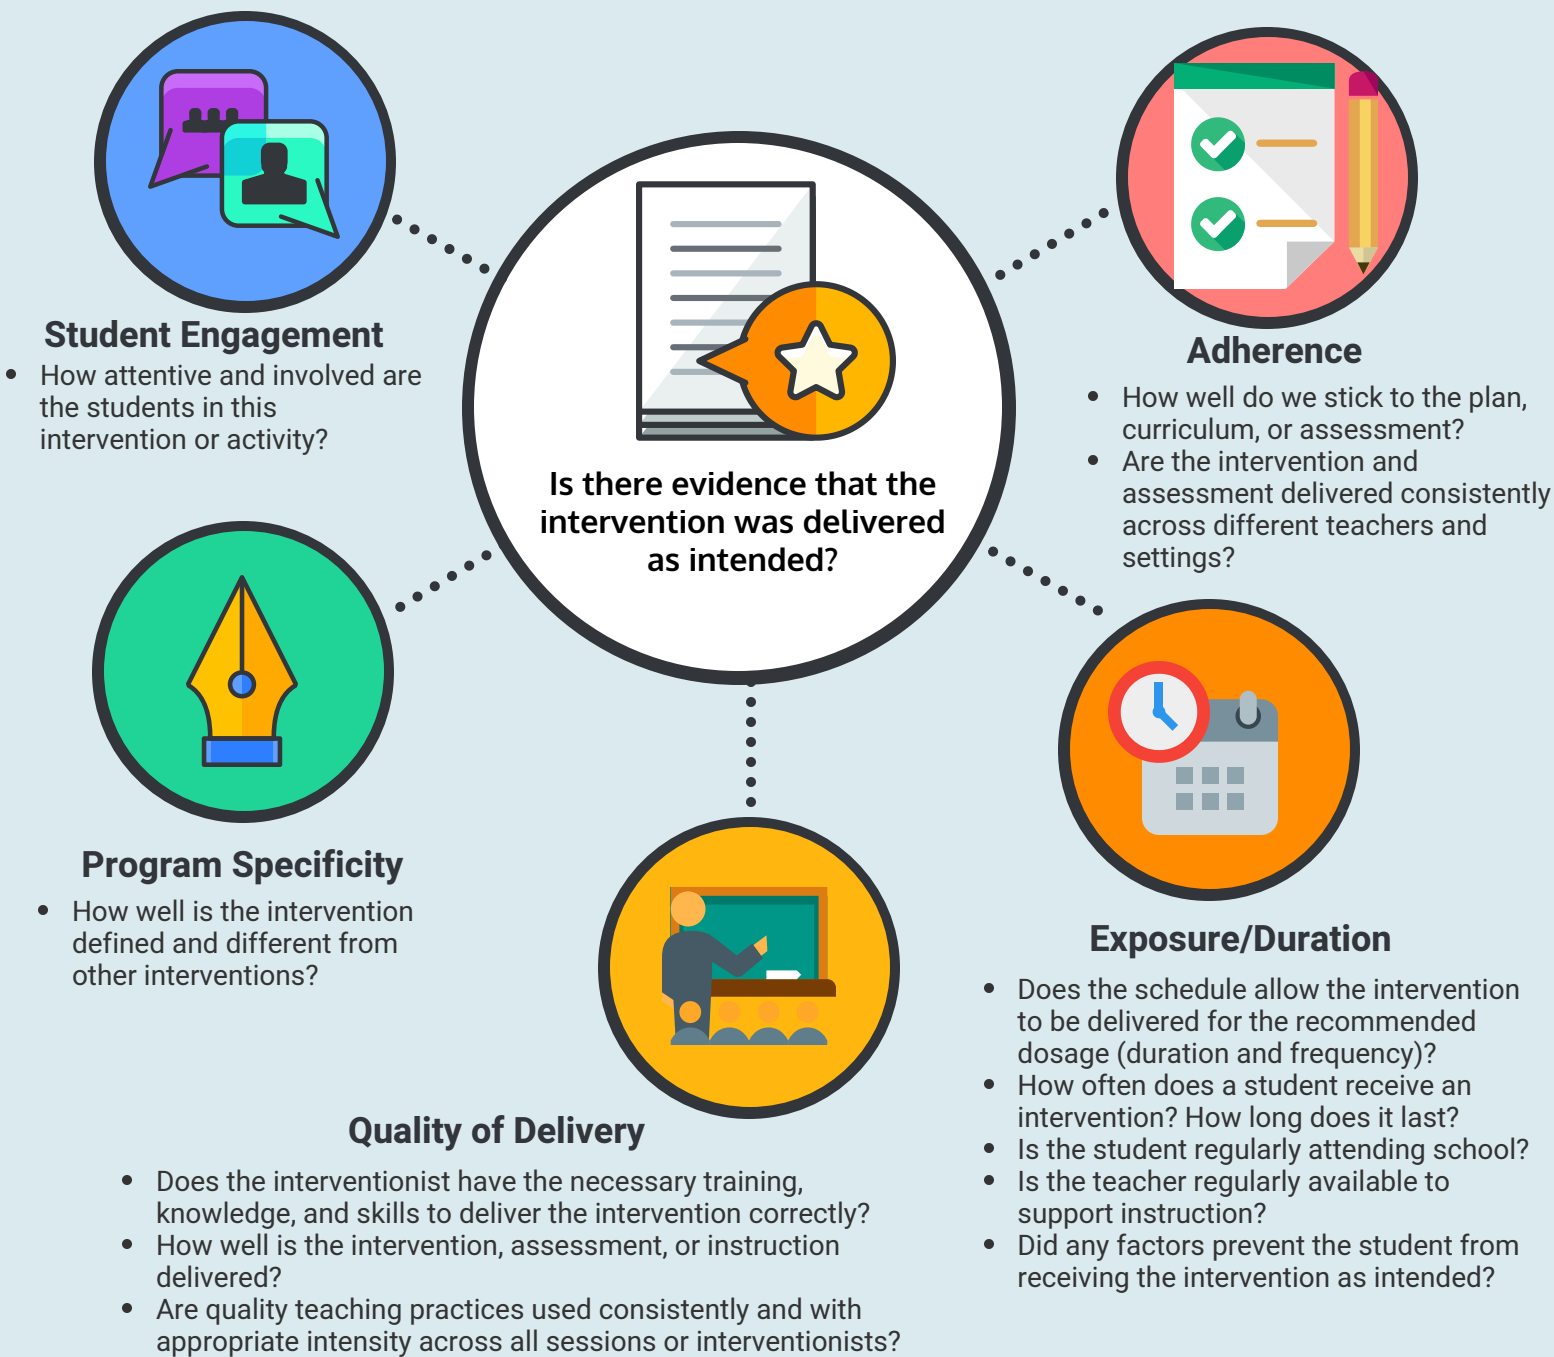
Is there evidence that the intervention was delivered as intended?

Student Engagement
- How attentive and involved are the students in this intervention or activity?

Adherence
- How well do we stick to the plan, curriculum, or assessment?
- Are the intervention and assessment delivered consistently across different teachers and settings?

Program Specificity
- How well is the intervention defined and different from other interventions?

Exposure/Duration
- Does the schedule allow the intervention to be delivered for the recommended dosage (duration and frequency)?
- How often does a student receive an intervention? How long does it last?
- Is the student regularly attending school?
- Is the teacher regularly available to support instruction?
- Did any factors prevent the student from receiving the intervention as intended?

Quality of Delivery
- Does the interventionist have the necessary training, knowledge, and skills to deliver the intervention correctly?
- How well is the intervention, assessment, or instruction delivered?
- Are quality teaching practices used consistently and with appropriate intensity across all sessions or interventionists?